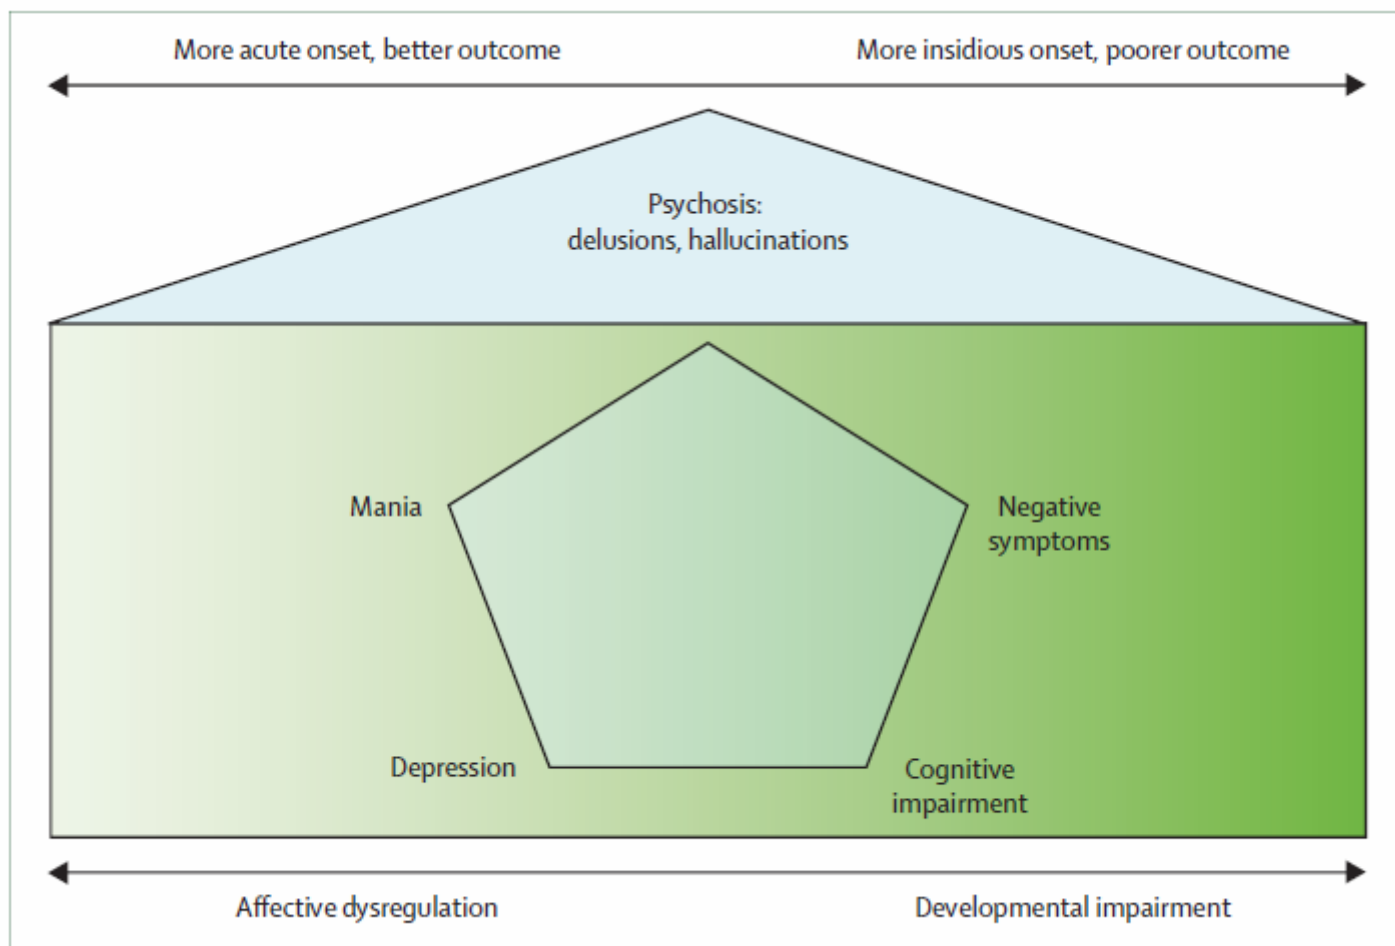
More acute onset, better outcome

More insidious onset, poorer outcome

Psychosis:
delusions, hallucinations

Mania

Negative symptoms

Depression

Cognitive impairment

Affective dysregulation

Developmental impairment